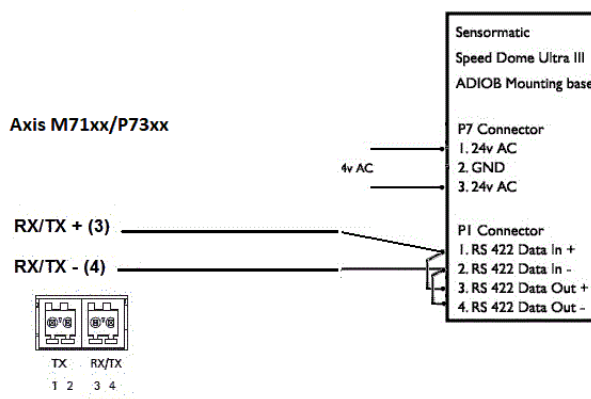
Axis M71xx/P73xx

Sensormatic
Speed Dome Ultra III
ADIOB Mounting base

P7 Connector
1. 24v AC
2. GND
3. 24v AC

4v AC

RX/TX + (3)

RX/TX - (4)

P1 Connector
1. RS 422 Data In +
2. RS 422 Data In -
3. RS 422 Data Out +
4. RS 422 Data Out -

TX RX/TX
1 2 3 4